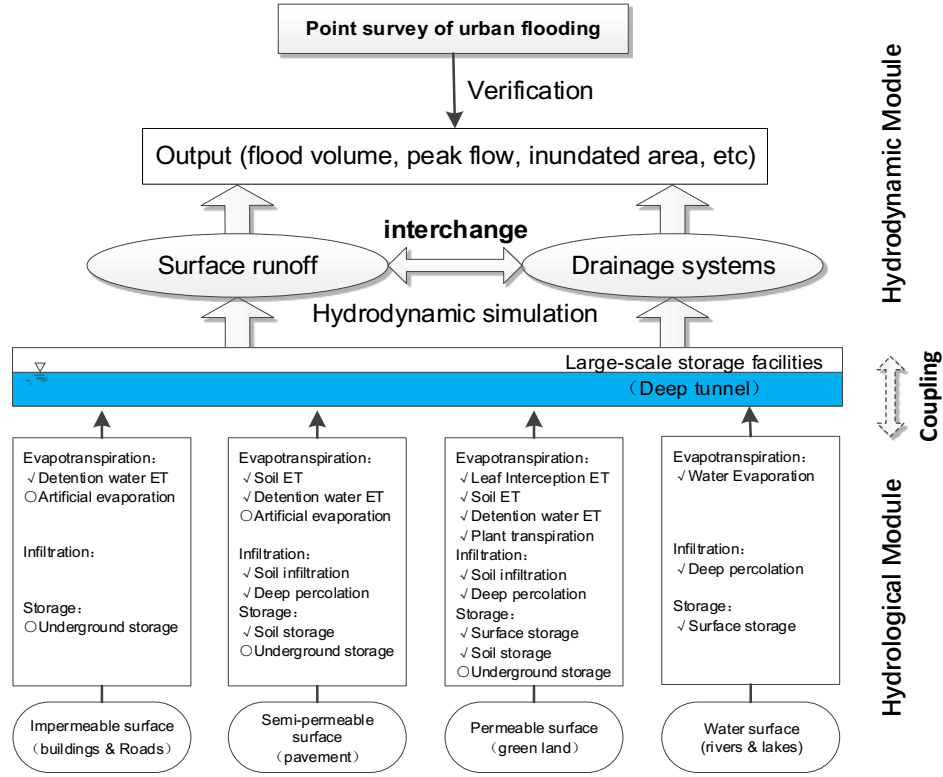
Point survey of urban flooding

Verification

Output (flood volume, peak flow, inundated area, etc)

interchange

Surface runoff

Drainage systems

Hydrodynamic simulation

Hydrodynamic Module

Large-scale storage facilities

（Deep tunnel）

Coupling

Evapotranspiration：
√Detention water ET
○Artificial evaporation

Infiltration：

Storage：
○Underground storage

Evapotranspiration：
√Soil ET
√Detention water ET
○Artificial evaporation

Infiltration：
√Soil infiltration
√Deep percolation
Storage：
√Soil storage
○Underground storage

Evapotranspiration：
√Leaf Interception ET
√Soil ET
√Detention water ET
√Plant transpiration
Infiltration：
√Soil infiltration
√Deep percolation
Storage：
√Surface storage
√Soil storage
○Underground storage

Evapotranspiration：
√Water Evaporation

Infiltration：
√Deep percolation

Storage：
√Surface storage

Hydrological Module

Impermeable surface （buildings & Roads）

Semi-permeable surface （pavement）

Permeable surface （green land）

Water surface (rivers & lakes)